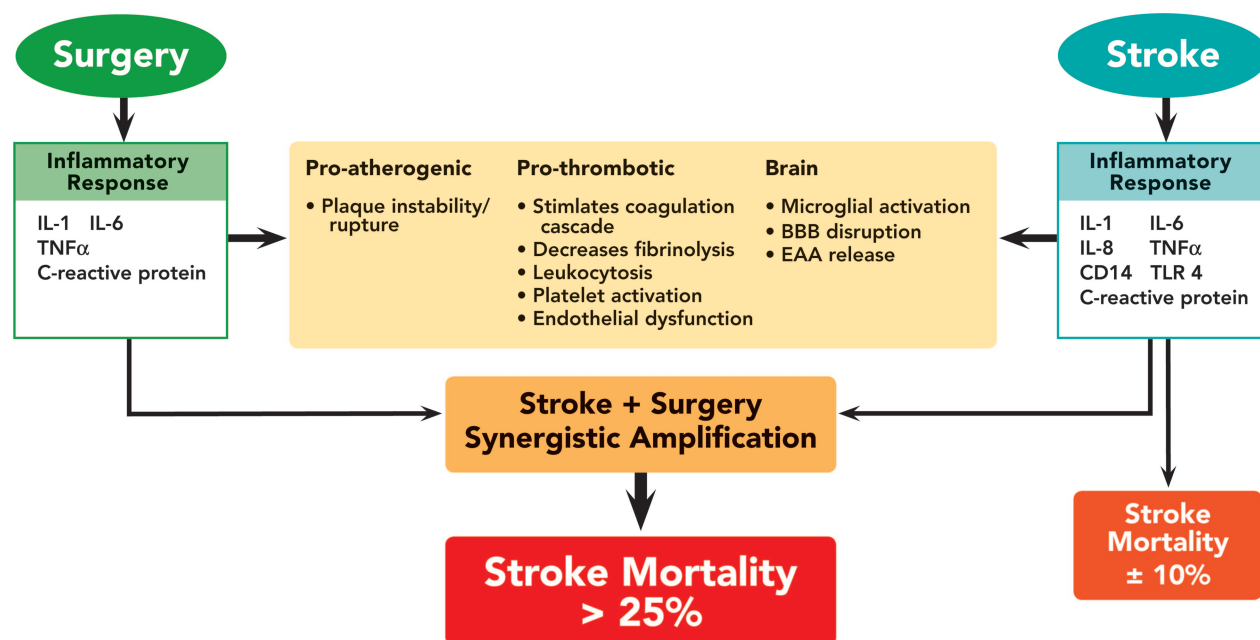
Surgery

Inflammatory Response

IL-1 IL-6
TNF$\alpha$
C-reactive protein

Pro-atherogenic
• Plaque instability/ rupture

Pro-thrombotic
• Stimlates coagulation cascade
• Decreases fibrinolysis
• Leukocytosis
• Platelet activation
• Endothelial dysfunction

Brain
• Microglial activation
• BBB disruption
• EAA release

Stroke

Inflammatory Response

IL-1 IL-6
IL-8 TNF$\alpha$
CD14 TLR 4
C-reactive protein

Stroke + Surgery Synergistic Amplification

Stroke Mortality > 25%

Stroke Mortality ± 10%